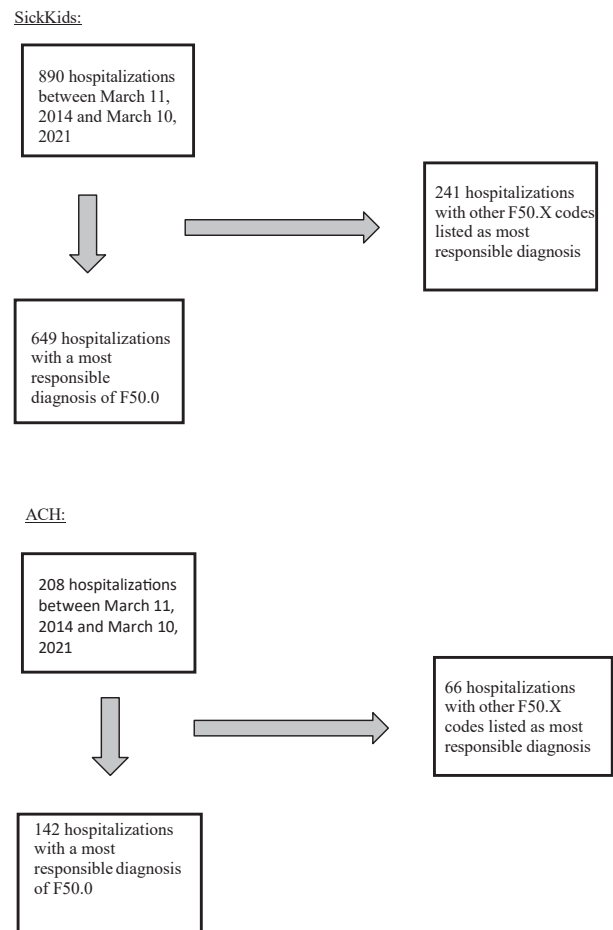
SickKids:

890 hospitalizations between March 11, 2014 and March 10, 2021

241 hospitalizations with other F50.X codes listed as most responsible diagnosis

649 hospitalizations with a most responsible diagnosis of F50.0

ACH:

208 hospitalizations between March 11, 2014 and March 10, 2021

66 hospitalizations with other F50.X codes listed as most responsible diagnosis

142 hospitalizations with a most responsible diagnosis of F50.0